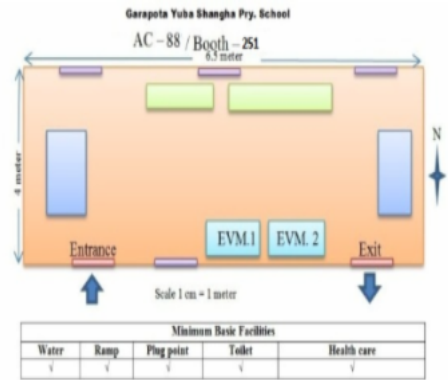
Garapota Yuba Shangha Pry. School

AC – 88 / Booth – 251

6.5 meter

4 meter

N

EVM.1

EVM. 2

Entrance

Exit

Scale 1 cm = 1 meter

| Minimum Basic Facilities | | | | |
|---|---|---|---|---|
| Water | Ramp | Plug point | Toilet | Health care |
| √ | √ | √ | √ | √ |